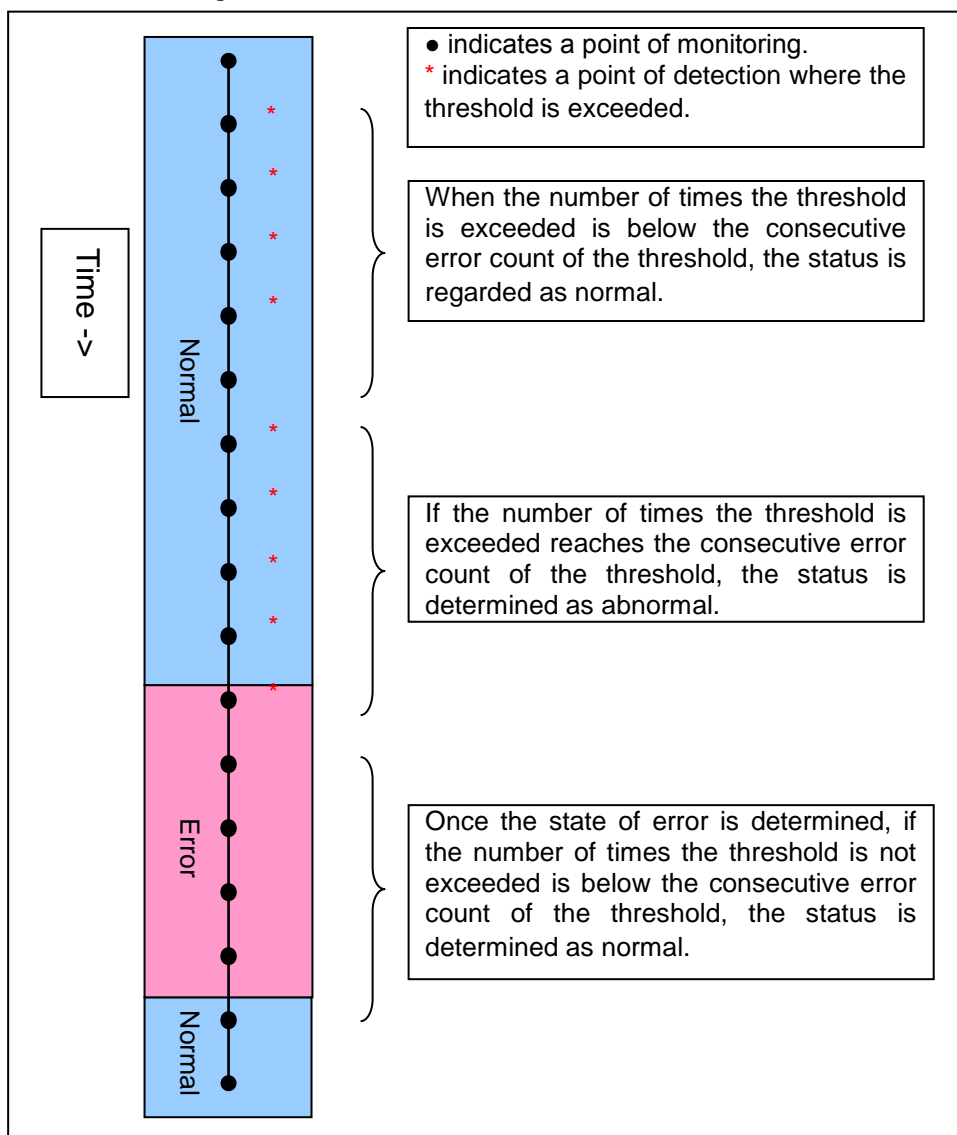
Time ->

Normal

Error

Normal

● indicates a point of monitoring.
* indicates a point of detection where the threshold is exceeded.

When the number of times the threshold is exceeded is below the consecutive error count of the threshold, the status is regarded as normal.

If the number of times the threshold is exceeded reaches the consecutive error count of the threshold, the status is determined as abnormal.

Once the state of error is determined, if the number of times the threshold is not exceeded is below the consecutive error count of the threshold, the status is determined as normal.